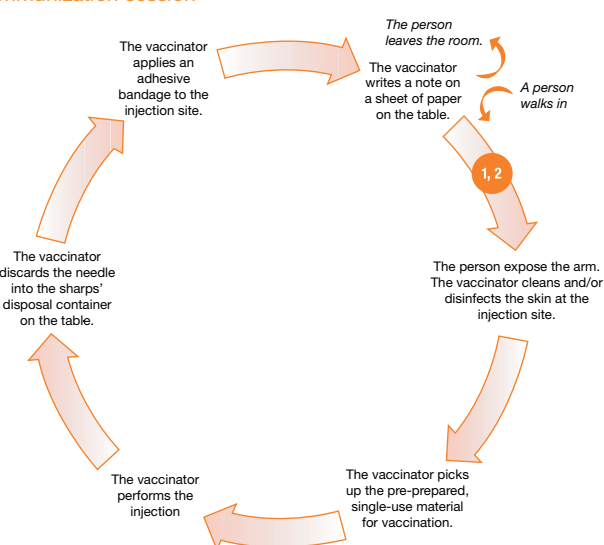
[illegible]mmunization session

The person leaves the room.

The vaccinator writes a note on a sheet of paper on the table.

A person walks in

1, 2

The person expose the arm. The vaccinator cleans and/or disinfects the skin at the injection site.

The vaccinator picks up the pre-prepared, single-use material for vaccination.

The vaccinator performs the injection

The vaccinator discards the needle into the sharps' disposal container on the table.

The vaccinator applies an adhesive bandage to the injection site.